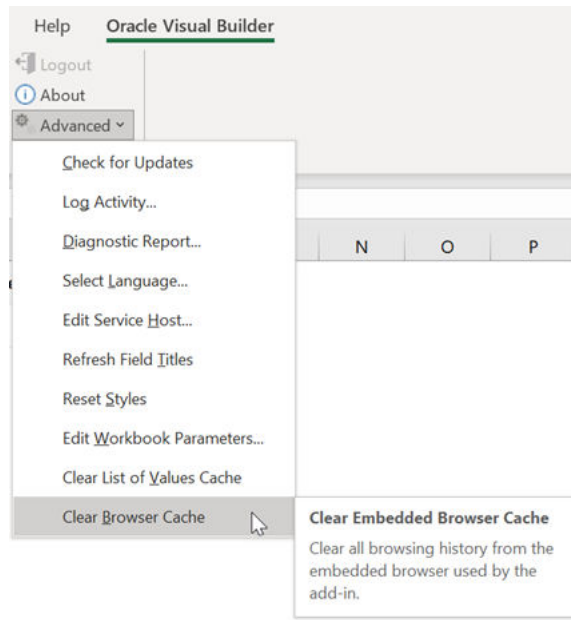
Help Oracle Visual Builder

Logout

About

Advanced

Check for Updates

Log Activity...

Diagnostic Report...

Select Language...

Edit Service Host...

Refresh Field Titles

Reset Styles

Edit Workbook Parameters...

Clear List of Values Cache

Clear Browser Cache

N O P

Clear Embedded Browser Cache

Clear all browsing history from the embedded browser used by the add-in.